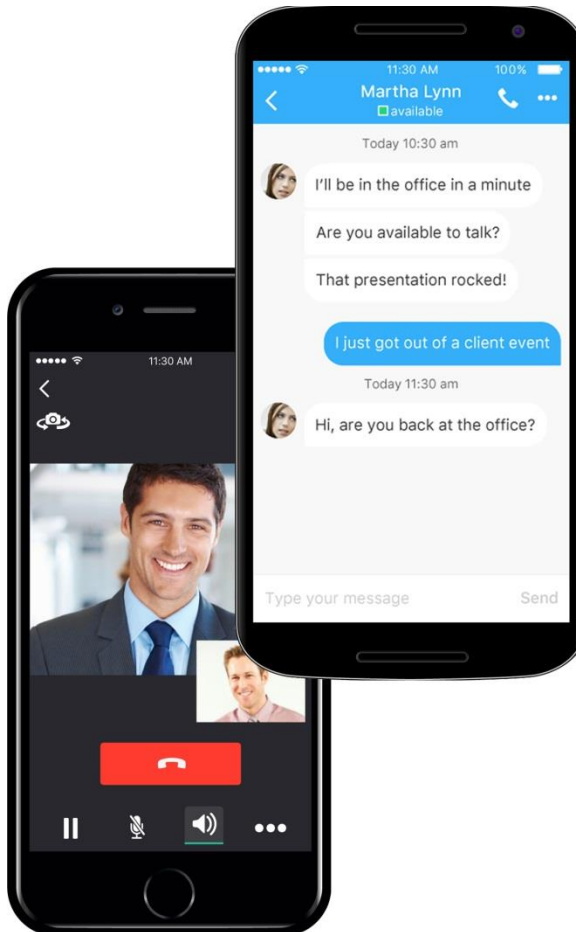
11:30 AM 100%
Martha Lynn
available
Today 10:30 am
I'll be in the office in a minute
Are you available to talk?
That presentation rocked!
I just got out of a client event
Today 11:30 am
Hi, are you back at the office?
Type your message
Send

11:30 AM